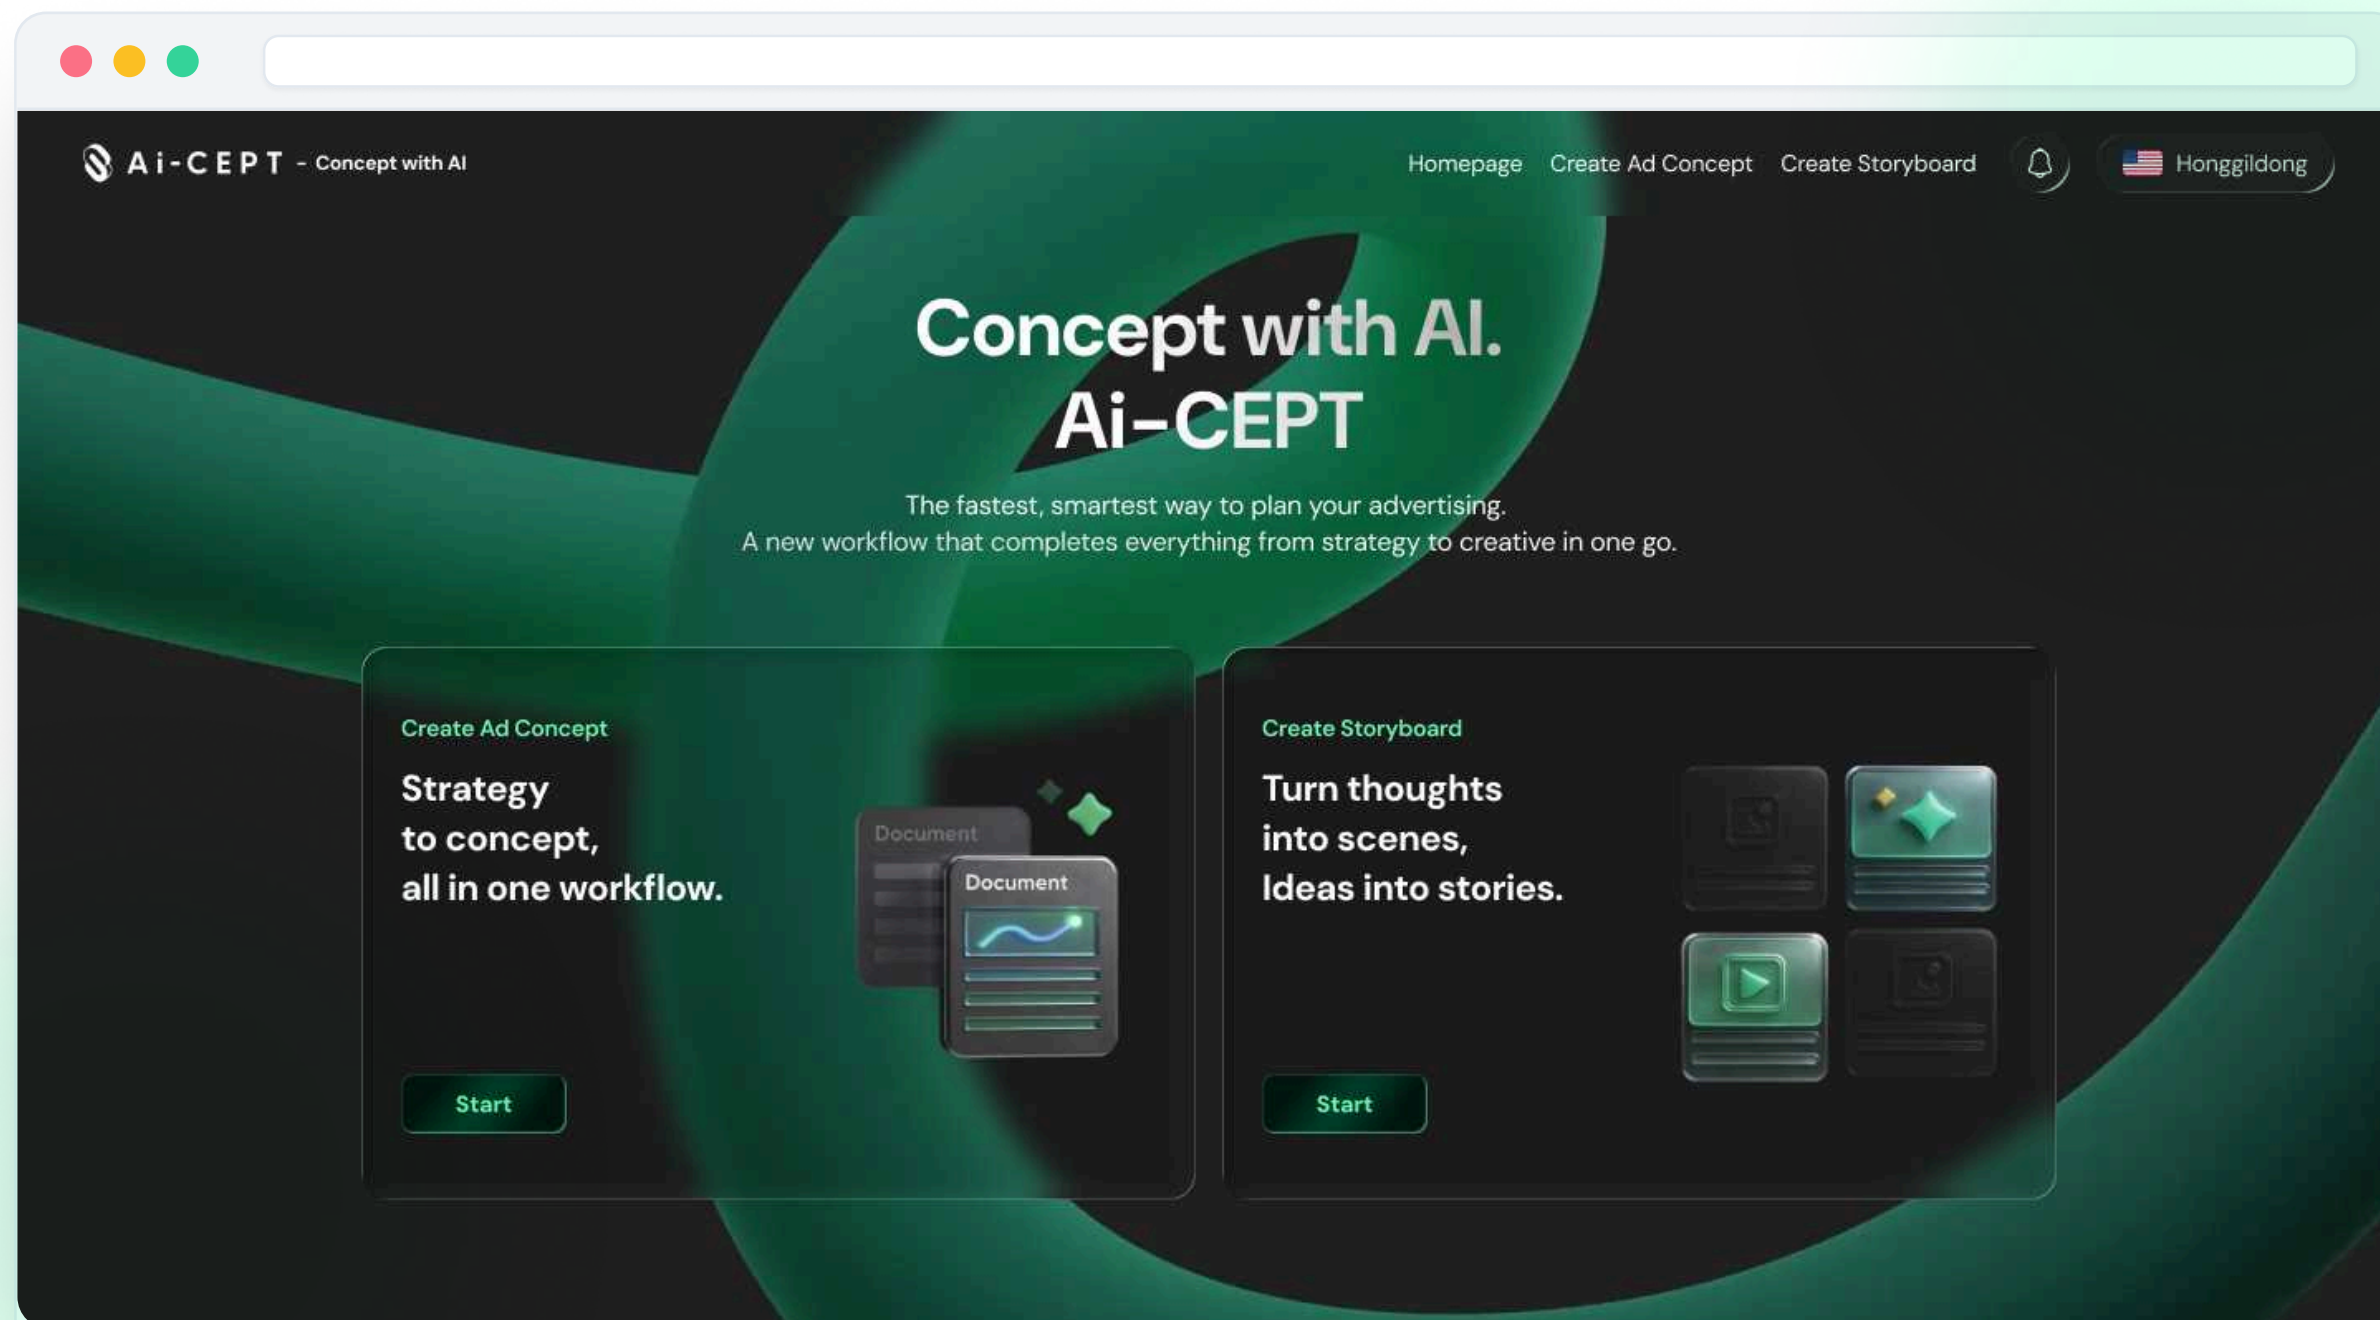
Ai-CEPT - Concept with AI

Homepage Create Ad Concept Create Storyboard Honggildong

Concept with AI.
Ai-CEPT

The fastest, smartest way to plan your advertising.
A new workflow that completes everything from strategy to creative in one go.

Create Ad Concept

Strategy to concept, all in one workflow.

Document

Document

Start

Create Storyboard

Turn thoughts into scenes, Ideas into stories.

Start